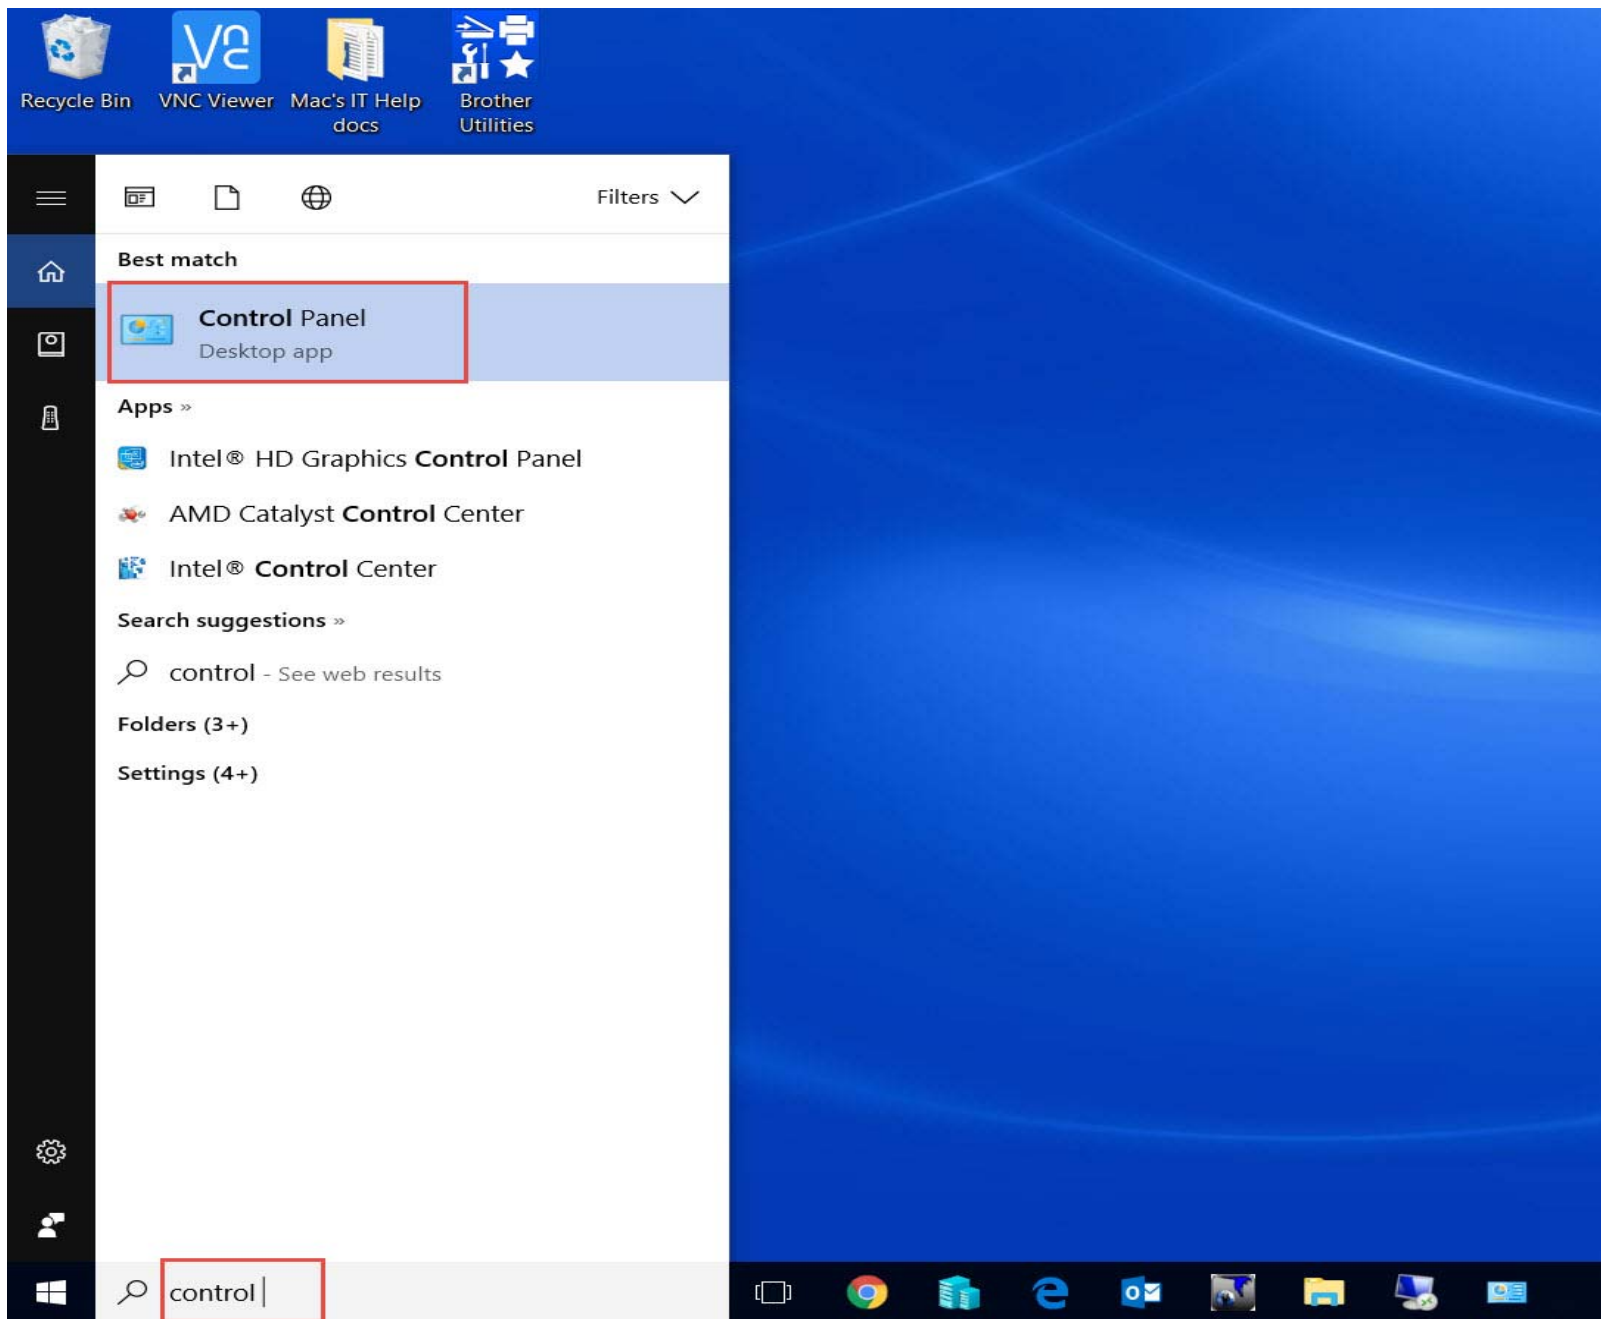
Recycle Bin

VNC Viewer

Mac's IT Help docs

Brother Utilities

Filters

Best match

Control Panel
Desktop app

Apps »

Intel® HD Graphics Control Panel

AMD Catalyst Control Center

Intel® Control Center

Search suggestions »

control - See web results

Folders (3+)

Settings (4+)

control